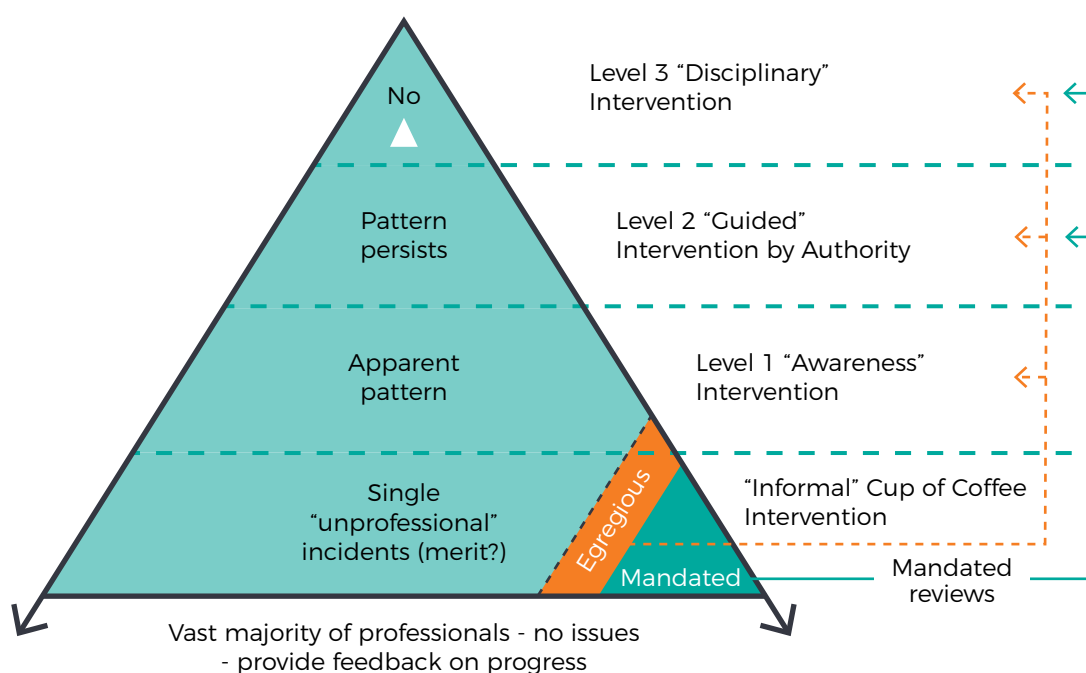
No

Level 3 “Disciplinary” Intervention

Pattern persists

Level 2 “Guided” Intervention by Authority

Apparent pattern

Level 1 “Awareness” Intervention

Single “unprofessional” incidents (merit?)

Egregious

“Informal” Cup of Coffee Intervention

Mandated

Mandated reviews

Vast majority of professionals - no issues - provide feedback on progress